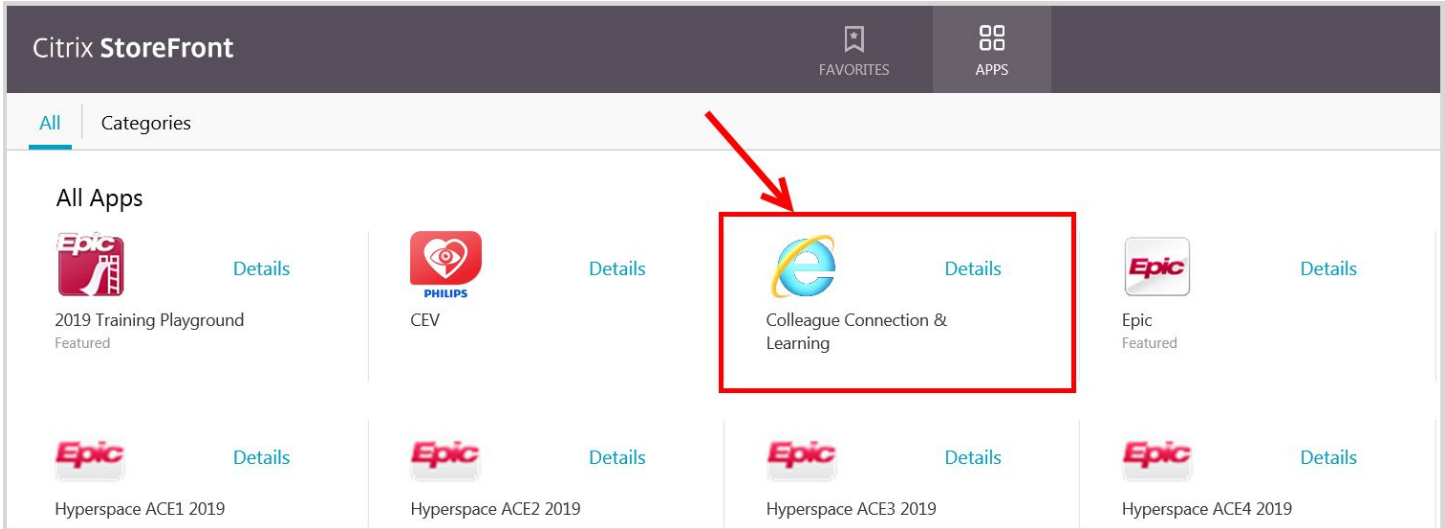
Citrix StoreFront

FAVORITES

APPS

All

Categories

All Apps

Epic

Details

2019 Training Playground

Featured

PHILIPS

Details

CEV

Details

Colleague Connection & Learning

Epic

Details

Epic

Featured

Epic

Details

Hyperspace ACE1 2019

Epic

Details

Hyperspace ACE2 2019

Epic

Details

Hyperspace ACE3 2019

Epic

Details

Hyperspace ACE4 2019